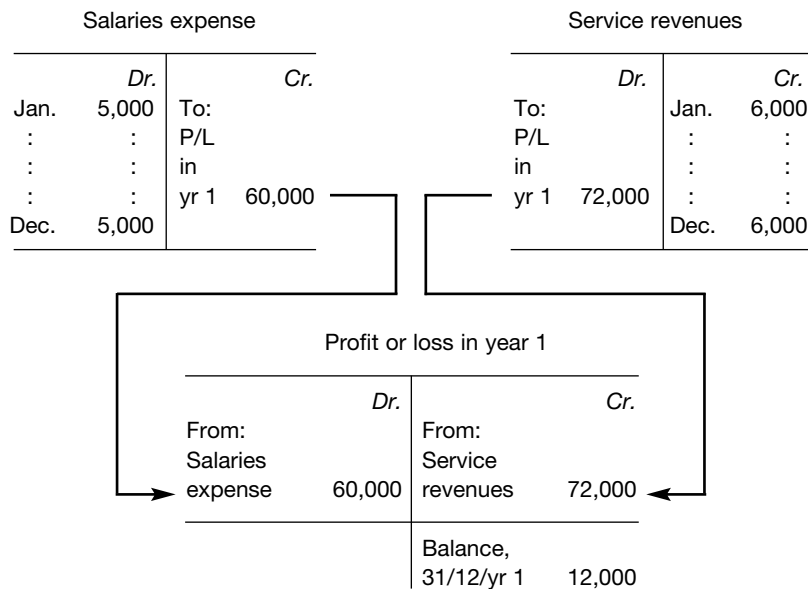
Salaries expense

| | Dr. | | Cr. |
|---|---|---|---|
| Jan. | 5,000 | To: | |
| : | : | P/L | |
| : | : | in | |
| : | : | yr 1 | 60,000 |
| Dec. | 5,000 | | |

Service revenues

| | Dr. | | Cr. |
|---|---|---|---|
| To: | | Jan. | 6,000 |
| P/L | | : | : |
| in | | : | : |
| yr 1 | 72,000 | : | : |
| | | Dec. | 6,000 |

Profit or loss in year 1

| | Dr. | | Cr. |
|---|---|---|---|
| From: Salaries expense | 60,000 | From: Service revenues | 72,000 |
| | | Balance, 31/12/yr 1 | 12,000 |